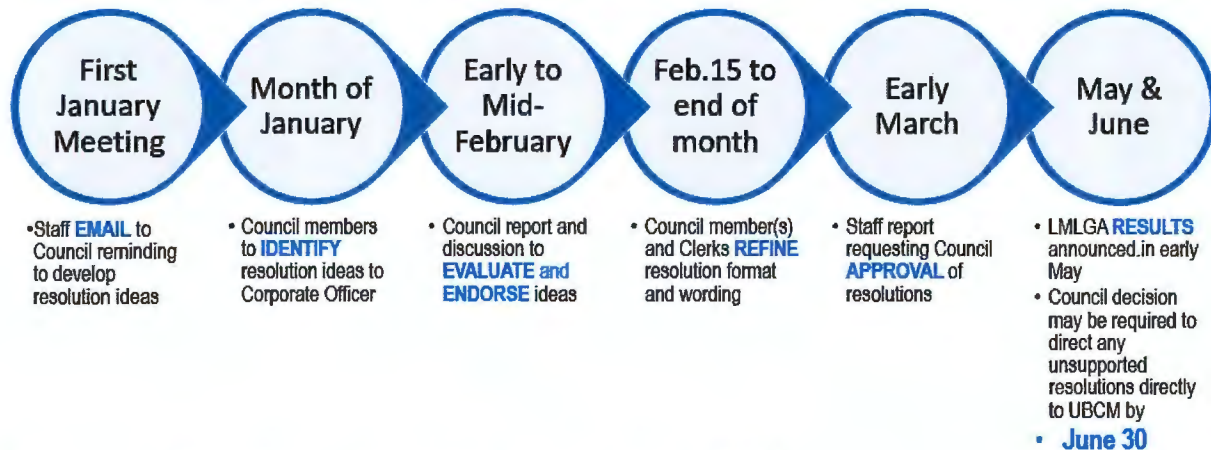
First January Meeting

Month of January

Early to Mid-February

Feb.15 to end of month

Early March

May & June

•Staff EMAIL to Council reminding to develop resolution ideas

• Council members to IDENTIFY resolution ideas to Corporate Officer

• Council report and discussion to EVALUATE and ENDORSE ideas

• Council member(s) and Clerks REFINE resolution format and wording

• Staff report requesting Council APPROVAL of resolutions

• LMLGA RESULTS announced.in early May
• Council decision may be required to direct any unsupported resolutions directly to UBCM by
• June 30